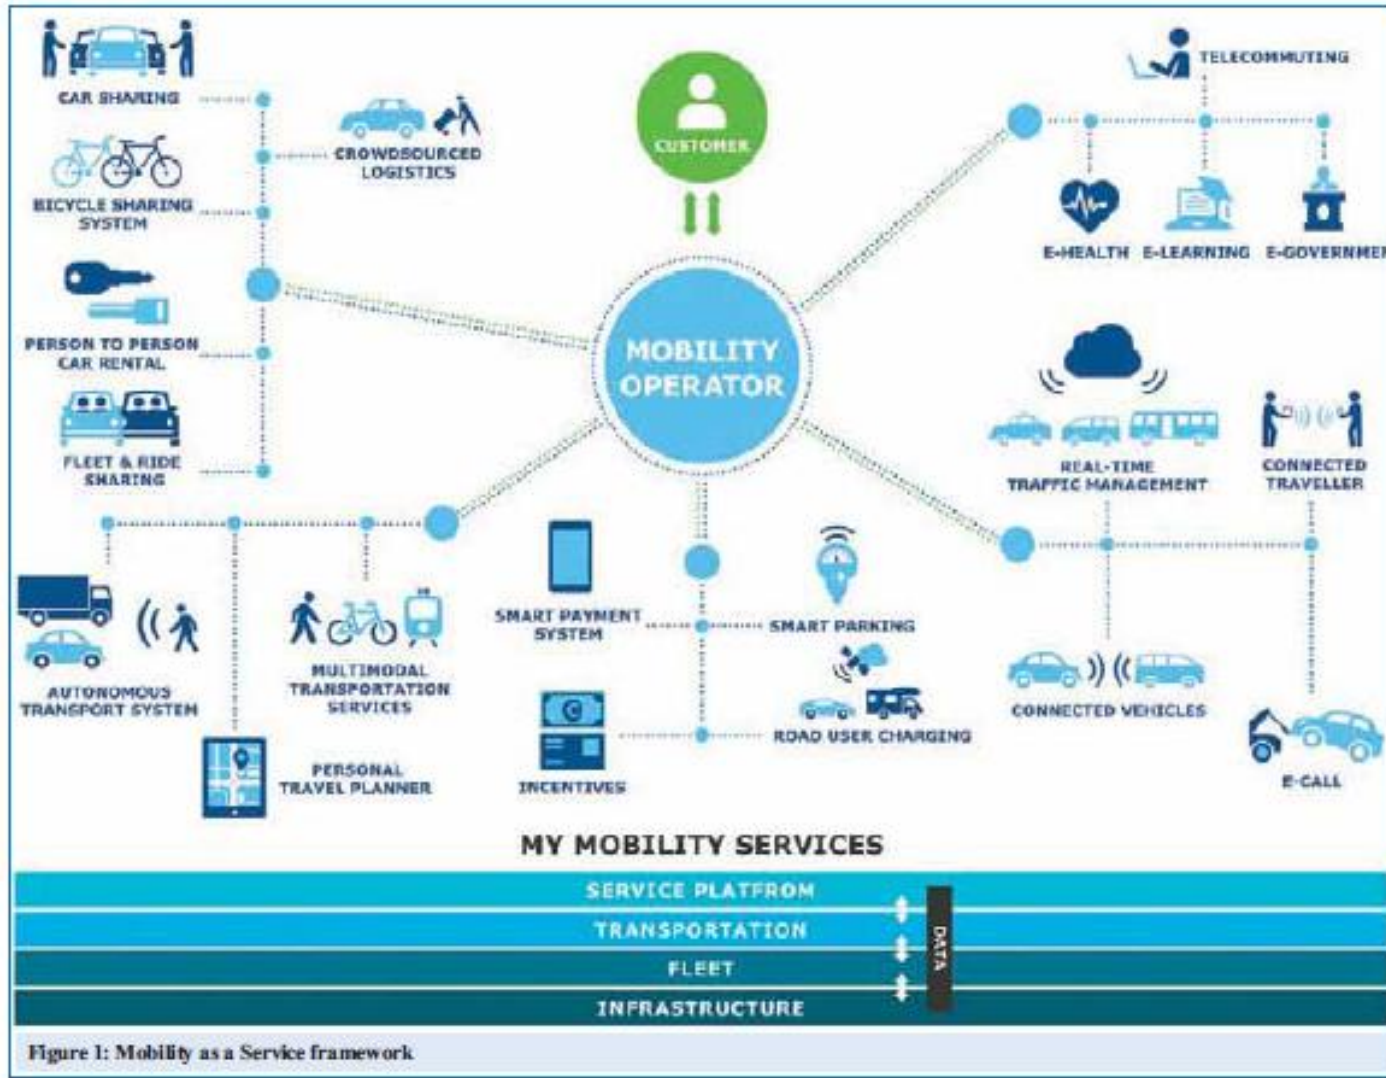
CAR SHARING

CROWDSOURCED LOGISTICS

BICYCLE SHARING SYSTEM

PERSON TO PERSON CAR RENTAL

FLEET & RIDE SHARING

CUSTOMER

MOBILITY OPERATOR

TELECOMMUTING

E-HEALTH

E-LEARNING

E-GOVERNME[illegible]

REAL-TIME TRAFFIC MANAGEMENT

CONNECTED TRAVELLER

AUTONOMOUS TRANSPORT SYSTEM

MULTIMODAL TRANSPORTATION SERVICES

PERSONAL TRAVEL PLANNER

SMART PAYMENT SYSTEM

SMART PARKING

ROAD USER CHARGING

INCENTIVES

CONNECTED VEHICLES

E-CALL

MY MOBILITY SERVICES

SERVICE PLATFROM

TRANSPORTATION

FLEET

INFRASTRUCTURE

DATA

Figure 1: Mobility as a Service framework